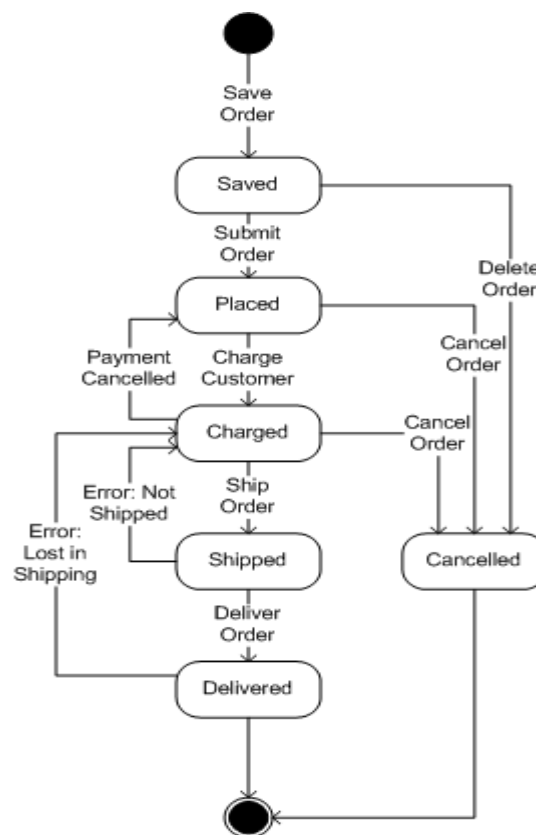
Save Order

Saved

Submit Order

Delete Order

Placed

Payment Cancelled

Charge Customer

Cancel Order

Charged

Cancel Order

Error: Not Shipped

Ship Order

Error: Lost in Shipping

Shipped

Cancelled

Deliver Order

Delivered